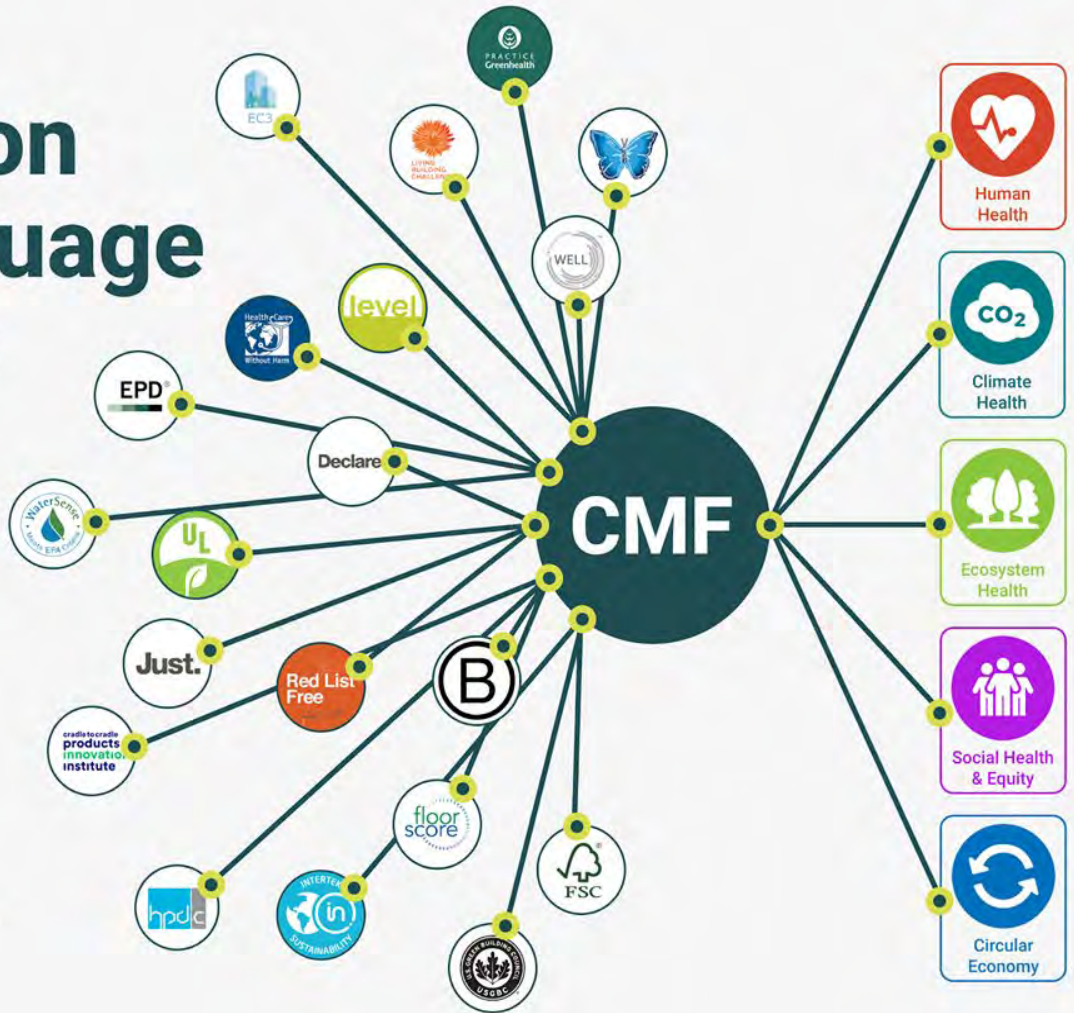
on
uage

PRACTICE Greenhealth

EC3

LIVING BUILDING CHALLENGE

WELL

level

Health Care Without Harm

EPD

Declare

WaterSense Meets EPA Criteria

UL

Just.

Red List Free

B

cradle to cradle products innovation institute

floor score

FSC

hpdc

INTERTEK SUSTAINABILITY

U.S. GREEN BUILDING COUNCIL USGBC

CMF

$CO_2$

Human Health

Climate Health

Ecosystem Health

Social Health & Equity

Circular Economy